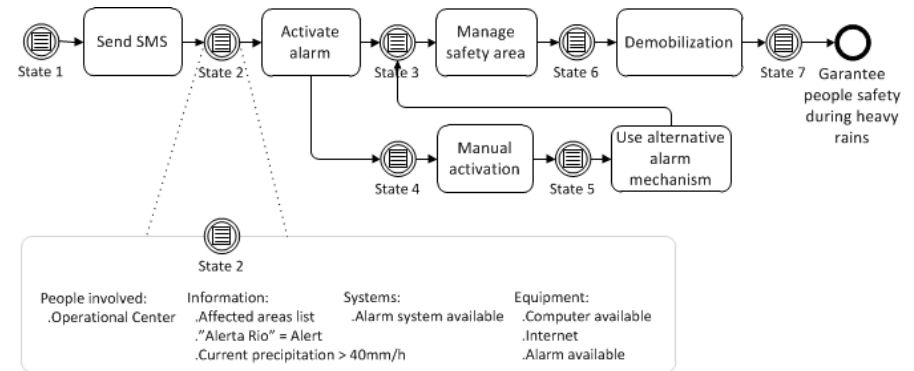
State 1

Send SMS

State 2

Activate alarm

State 3

Manage safety area

State 6

Demobilization

State 7

Garantee people safety during heavy rains

State 4

Manual activation

State 5

Use alternative alarm mechanism

State 2

People involved:
.Operational Center

Information:
.Affected areas list
."Alerta Rio" = Alert
.Current precipitation > 40mm/h

Systems:
.Alarm system available

Equipment:
.Computer available
.Internet
.Alarm available